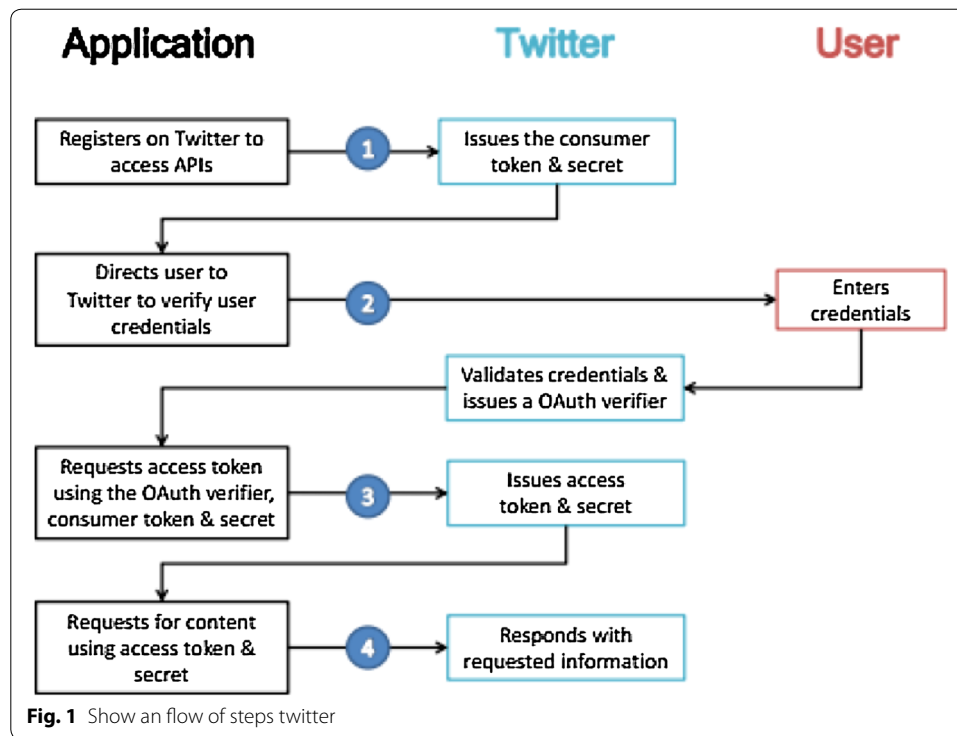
Application

Twitter

User

Registers on Twitter to access APIs

1

Issues the consumer token & secret

Directs user to Twitter to verify user credentials

2

Enters credentials

Validates credentials & issues a OAuth verifier

Requests access token using the OAuth verifier, consumer token & secret

3

Issues access token & secret

Requests for content using access token & secret

4

Responds with requested information

**Fig. 1** Show an flow of steps twitter